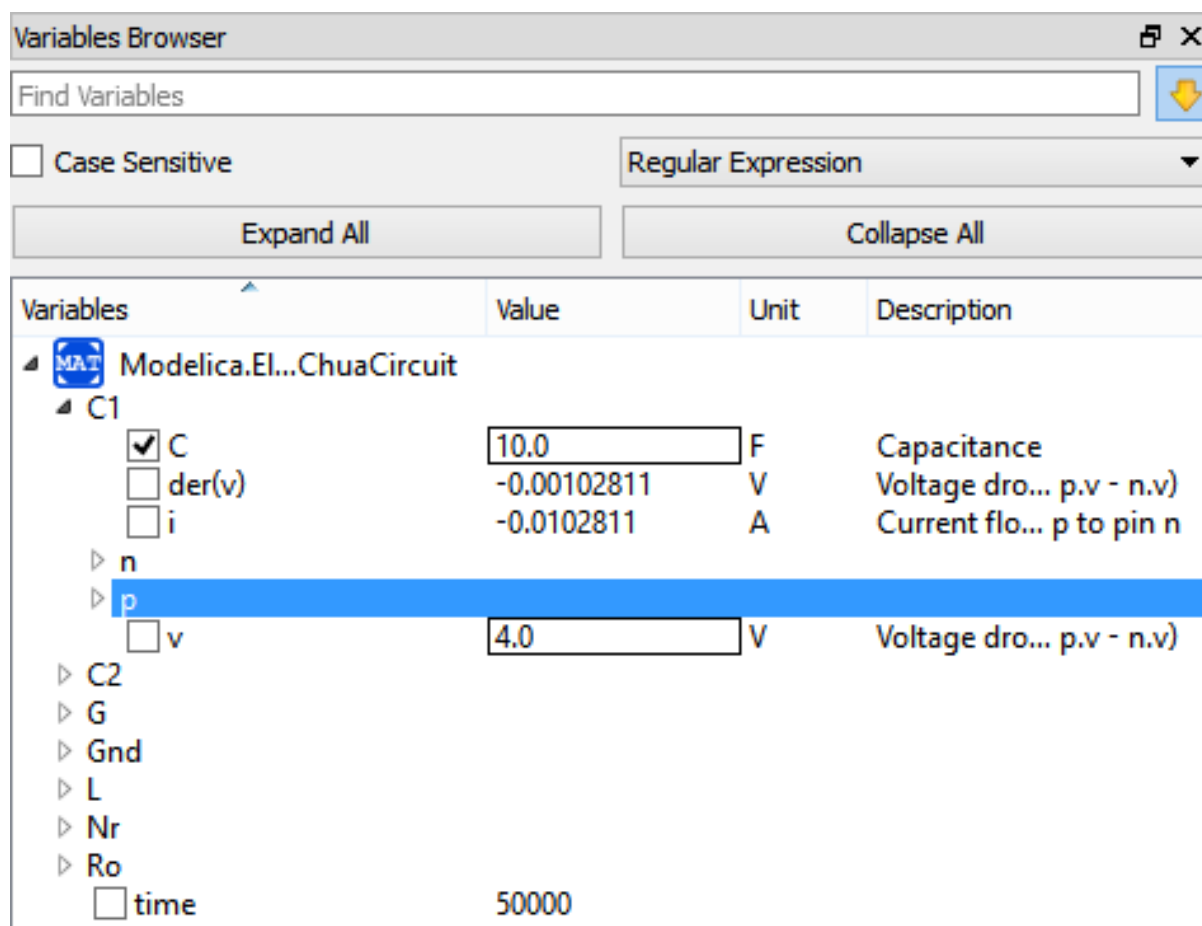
Variables Browser

Find Variables

Case Sensitive

Regular Expression

Expand All

Collapse All

| Variables | Value | Unit | Description |
|---|---|---|---|
| MAT Modelica.El...ChuaCircuit | | | |
| C1 | | | |
| C | 10.0 | F | Capacitance |
| der(v) | -0.00102811 | V | Voltage dro... p.v - n.v) |
| i | -0.0102811 | A | Current flo... p to pin n |
| n | | | |
| p | | | |
| v | 4.0 | V | Voltage dro... p.v - n.v) |
| C2 | | | |
| G | | | |
| Gnd | | | |
| L | | | |
| Nr | | | |
| Ro | | | |
| time | 50000 | | |